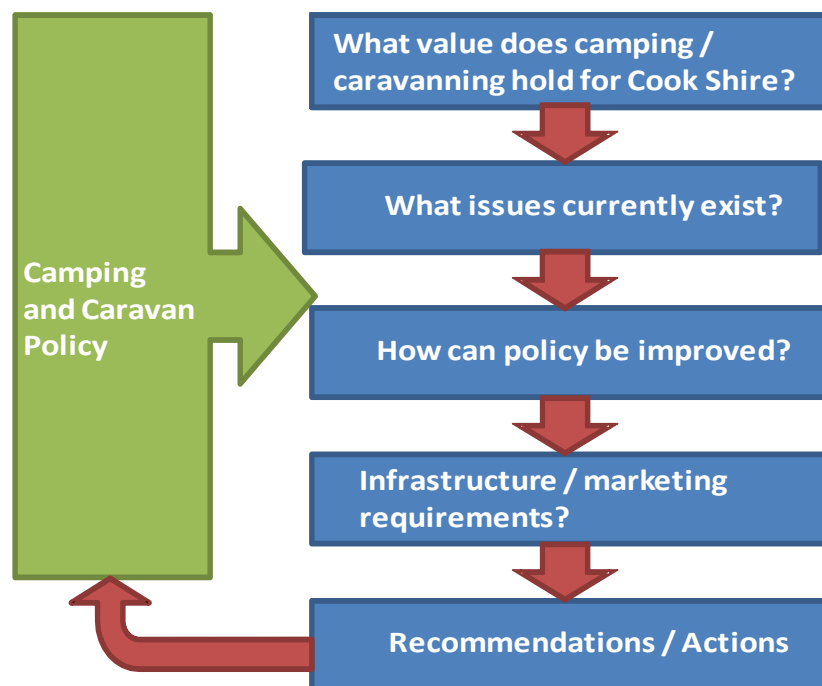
Camping and Caravan Policy

What value does camping / caravanning hold for Cook Shire?

What issues currently exist?

How can policy be improved?

Infrastructure / marketing requirements?

Recommendations / Actions